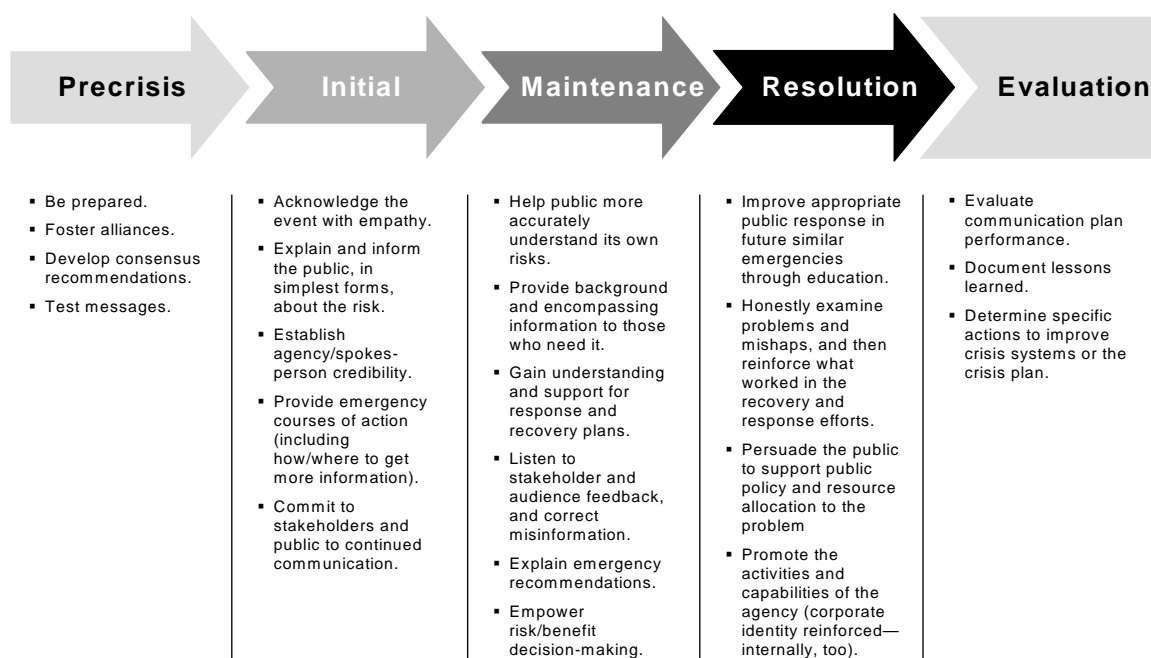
Precrisis

Initial

Maintenance

Resolution

Evaluation

▪ Be prepared.
▪ Foster alliances.
▪ Develop consensus recommendations.
▪ Test messages.

▪ Acknowledge the event with empathy.
▪ Explain and inform the public, in simplest forms, about the risk.
▪ Establish agency/spokes-person credibility.
▪ Provide emergency courses of action (including how/where to get more information).
▪ Commit to stakeholders and public to continued communication.

▪ Help public more accurately understand its own risks.
▪ Provide background and encompassing information to those who need it.
▪ Gain understanding and support for response and recovery plans.
▪ Listen to stakeholder and audience feedback, and correct misinformation.
▪ Explain emergency recommendations.
▪ Empower risk/benefit decision-making.

▪ Improve appropriate public response in future similar emergencies through education.
▪ Honestly examine problems and mishaps, and then reinforce what worked in the recovery and response efforts.
▪ Persuade the public to support public policy and resource allocation to the problem
▪ Promote the activities and capabilities of the agency (corporate identity reinforced—internally, too).

▪ Evaluate communication plan performance.
▪ Document lessons learned.
▪ Determine specific actions to improve crisis systems or the crisis plan.